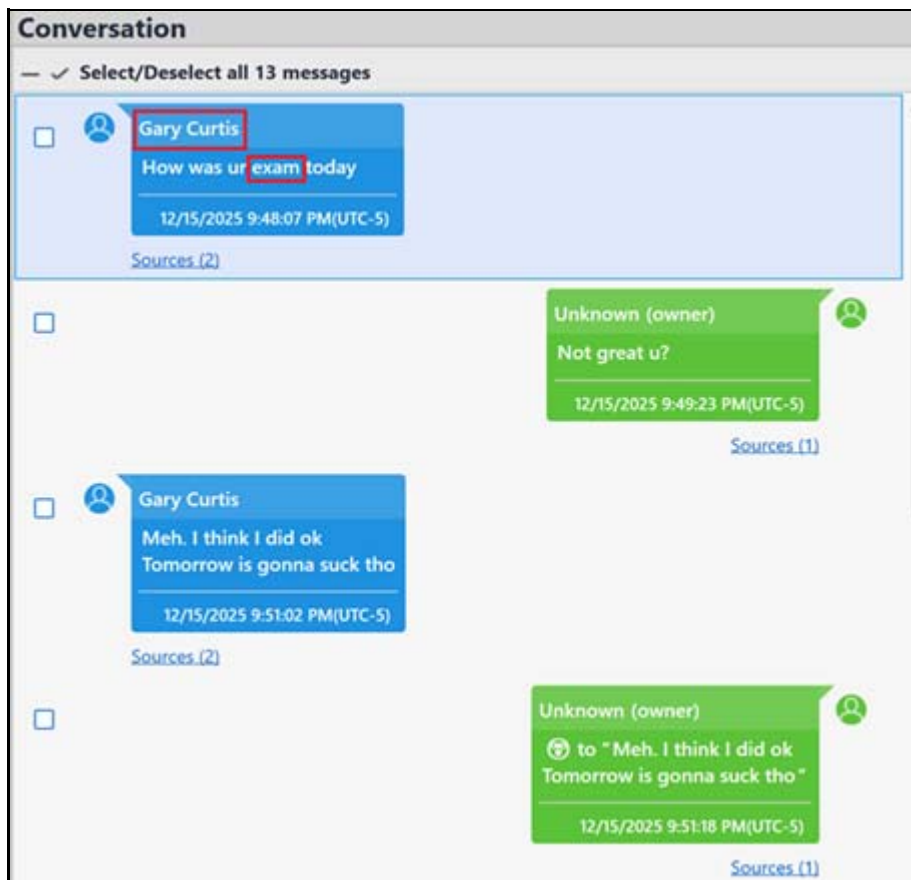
Conversation

— ✓ Select/Deselect all 13 messages

Gary Curtis
How was ur exam today
12/15/2025 9:48:07 PM(UTC-5)
Sources (2)

Unknown (owner)
Not great u?
12/15/2025 9:49:23 PM(UTC-5)
Sources (1)

Gary Curtis
Meh. I think I did ok
Tomorrow is gonna suck tho
12/15/2025 9:51:02 PM(UTC-5)
Sources (2)

Unknown (owner)
to "Meh. I think I did ok Tomorrow is gonna suck tho"
12/15/2025 9:51:18 PM(UTC-5)
Sources (1)